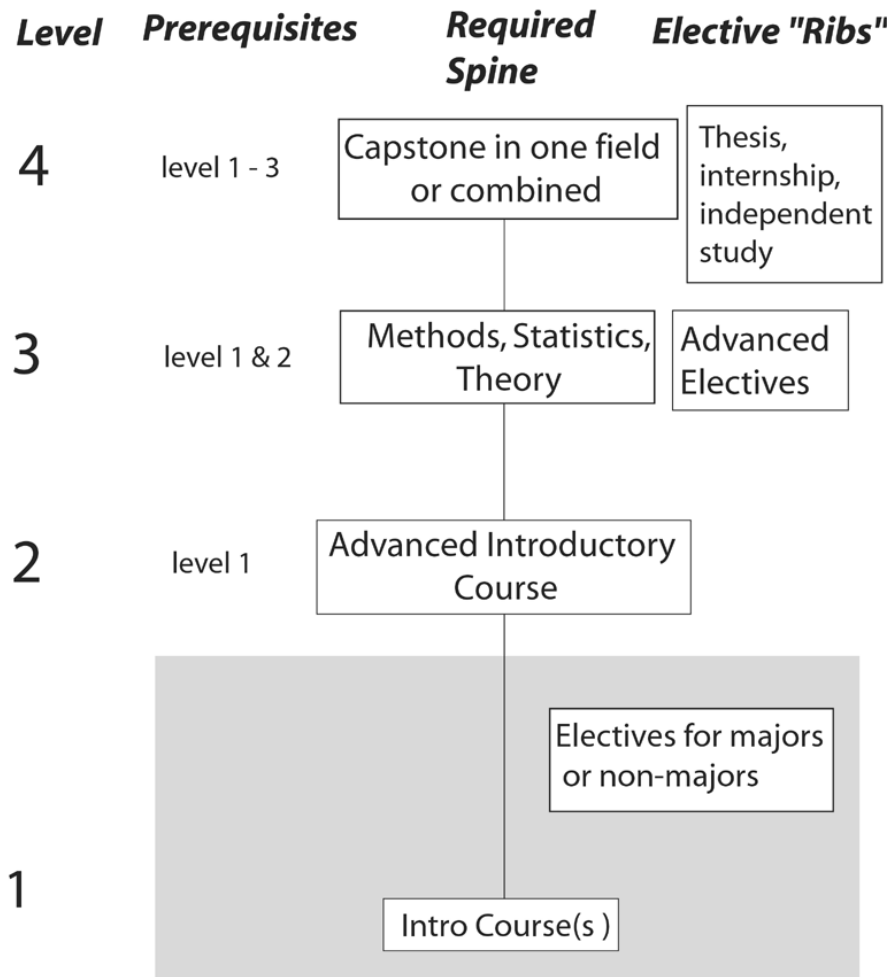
Level Prerequisites Required Spine Elective "Ribs"

4 level 1 - 3 Capstone in one field or combined Thesis, internship, independent study

3 level 1 & 2 Methods, Statistics, Theory Advanced Electives

2 level 1 Advanced Introductory Course

Electives for majors or non-majors

1 Intro Course(s )